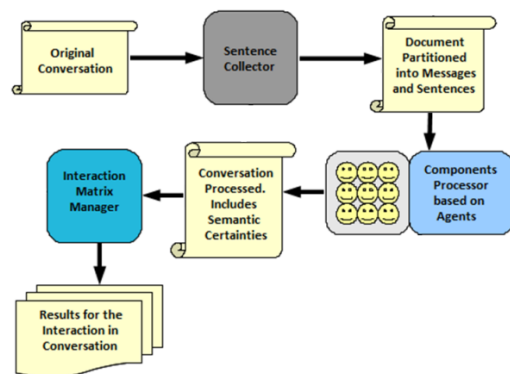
Original Conversation

Sentence Collector

Document Partitioned into Messages and Sentences

Components Processor based on Agents

Conversation Processed. Includes Semantic Certainties

Interaction Matrix Manager

Results for the Interaction in Conversation